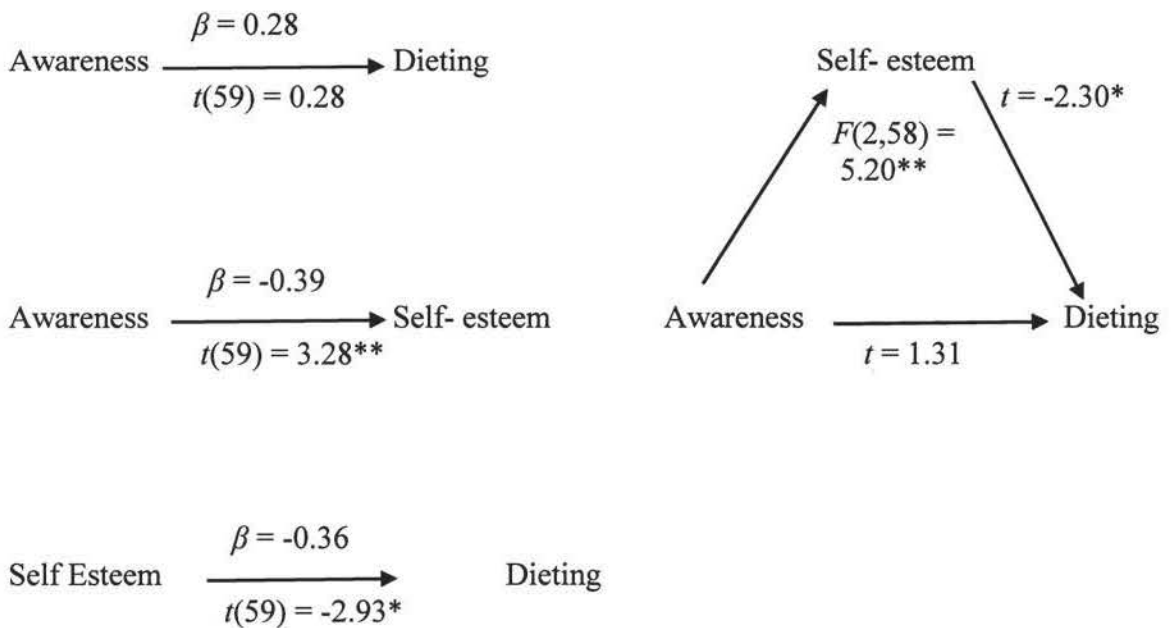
$\beta = 0.28$
Awareness → Dieting
$t(59) = 0.28$

$\beta = -0.39$
Awareness → Self- esteem
$t(59) = 3.28$**

$\beta = -0.36$
Self Esteem → Dieting
$t(59) = -2.93$*

Self- esteem
$t = -2.30$*
$F(2,58) = 5.20$**
Awareness
Dieting
$t = 1.31$